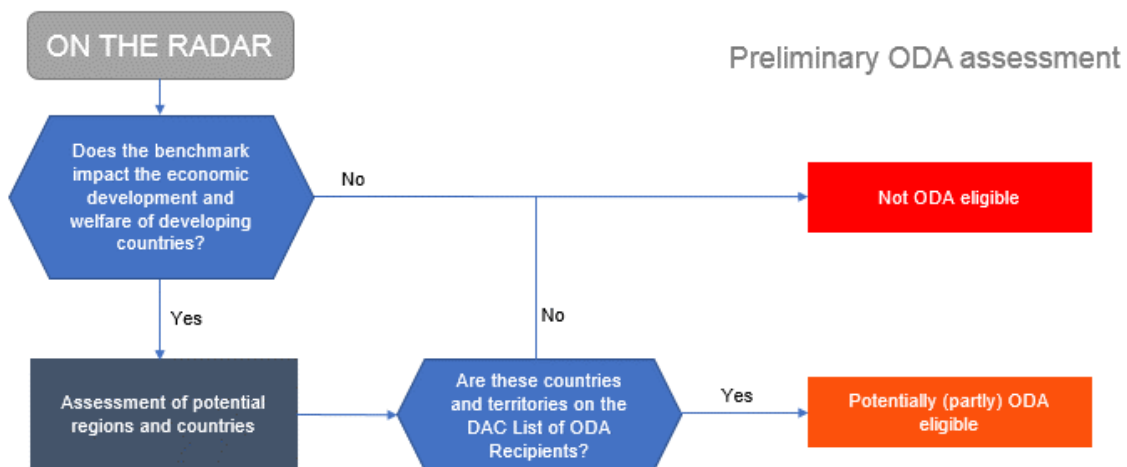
ON THE RADAR

Preliminary ODA assessment

Does the benchmark impact the economic development and welfare of developing countries?

No

Not ODA eligible

Yes

No

Assessment of potential regions and countries

Are these countries and territories on the DAC List of ODA Recipients?

Yes

Potentially (partly) ODA eligible